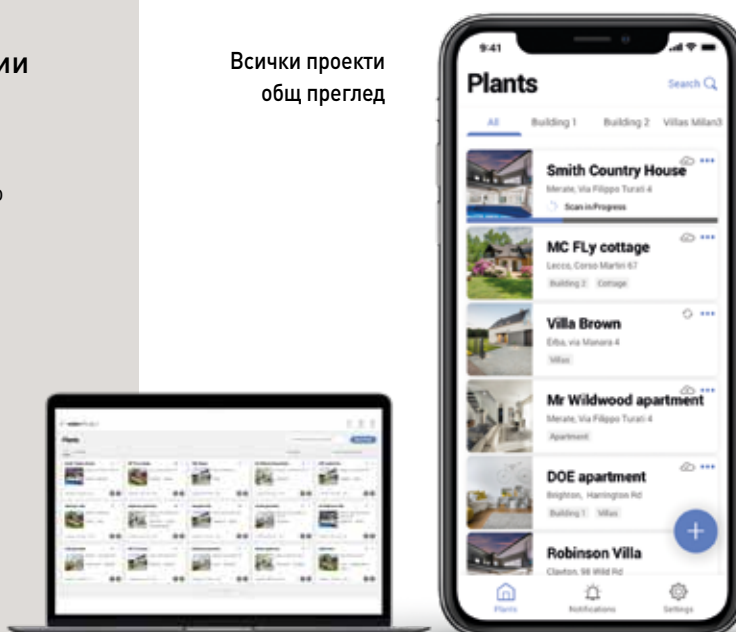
ии

о

Всички проекти общ преглед

9:41

Plants

Search

All

Building 1

Building 2

Villas Milan3

Smith Country House

Merate, Via Filippo Turati 4

Scan in Progress

MC FLy cottage

Lecco, Corso Martiri 67

Building 2

Cottage

Villa Brown

Elba, via Manara 4

Villas

Mr Wildwood apartment

Merate, Via Filippo Turati 4

Apartment

DOE apartment

Brighton, Harrington Rd

Building 1

Villas

Robinson Villa

Clayton, 98 Wild Rd

Plants

Notifications

Settings

Plants